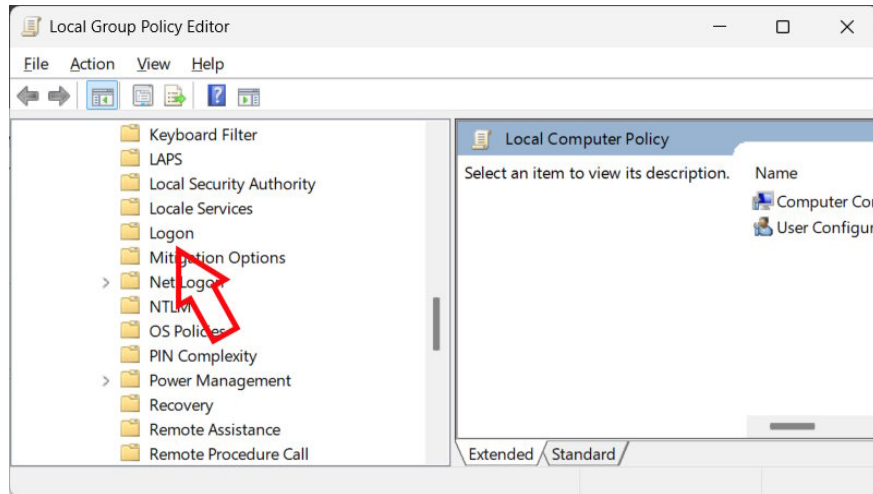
Local Group Policy Editor

File Action View Help

Keyboard Filter
LAPS
Local Security Authority
Locale Services
Logon
Mitigation Options
Net Logon
NTLM
OS Policies
PIN Complexity
Power Management
Recovery
Remote Assistance
Remote Procedure Call

Local Computer Policy

Select an item to view its description.

Name
Computer Cor
User Configur

Extended Standard